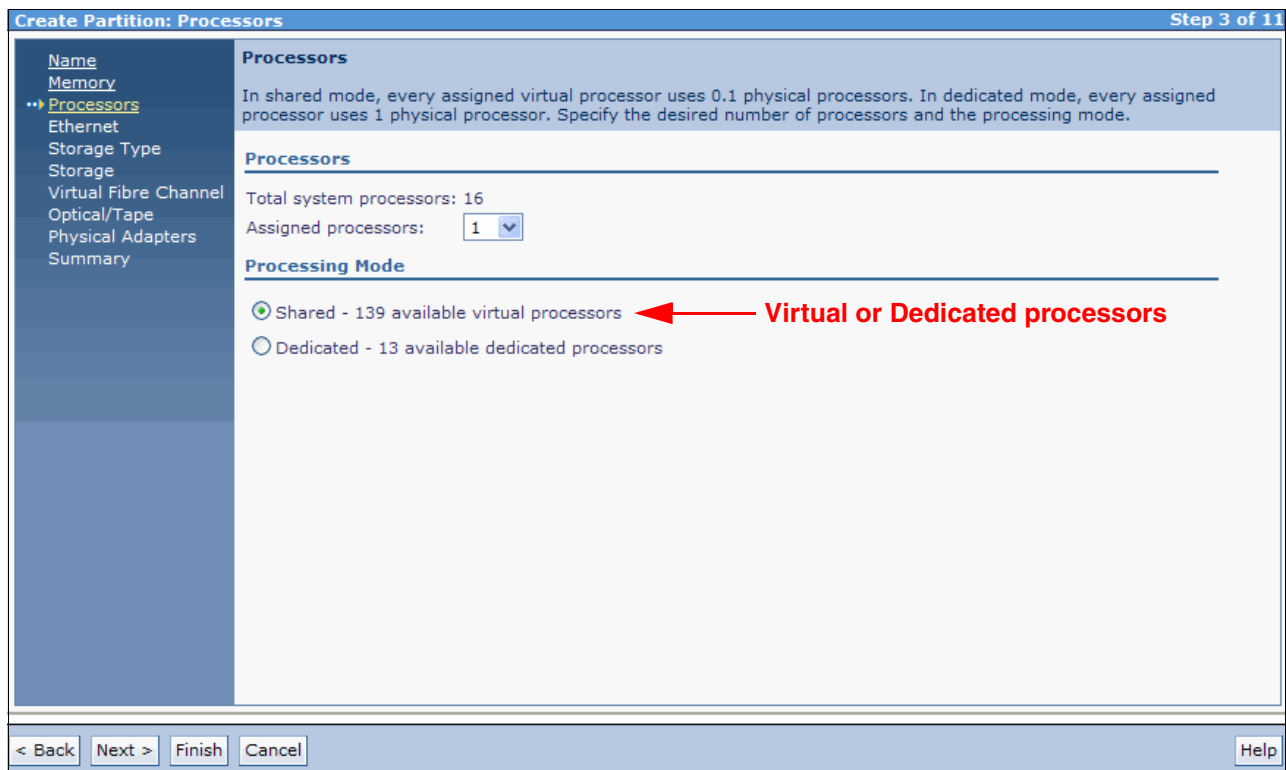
Create Partition: Processors

Step 3 of 11

Name
Memory
Processors
Ethernet
Storage Type
Storage
Virtual Fibre Channel
Optical/Tape
Physical Adapters
Summary

Processors

In shared mode, every assigned virtual processor uses 0.1 physical processors. In dedicated mode, every assigned processor uses 1 physical processor. Specify the desired number of processors and the processing mode.

Processors

Total system processors: 16
Assigned processors: 1

Processing Mode

Shared - 139 available virtual processors

Virtual or Dedicated processors

Dedicated - 13 available dedicated processors

< Back
Next >
Finish
Cancel
Help